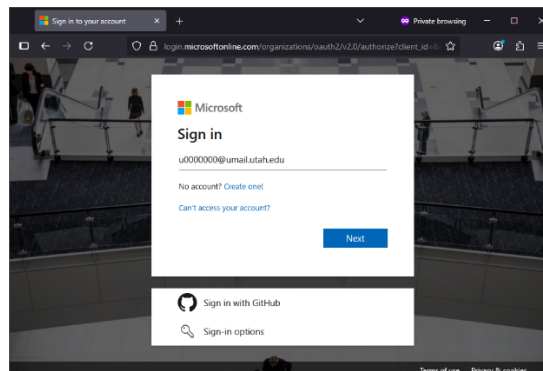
Sign in to your account

Private browsing

login.microsoftonline.com/organizations/oauth2/v2.0/authorize?client_id=

Microsoft

Sign in

u0000000@umail.utah.edu

No account? Create one!

Can't access your account?

Next

Sign in with GitHub

Sign-in options

Terms of use Privacy & cookies